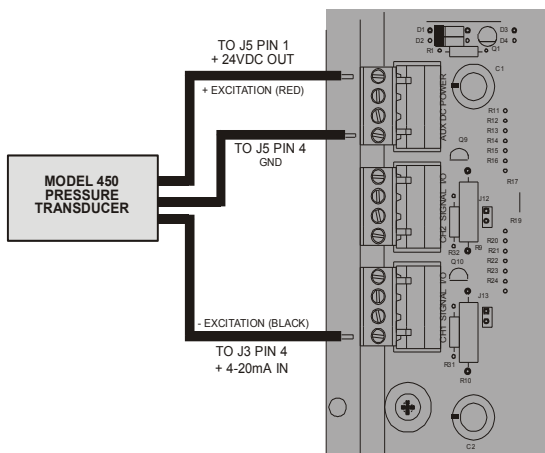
TO J5 PIN 1
+ 24VDC OUT

+ EXCITATION (RED)

TO J5 PIN 4
GND

MODEL 450
PRESSURE
TRANSDUCER

- EXCITATION (BLACK)

TO J3 PIN 4
+ 4-20mA IN

D1
D2
D3
D4
R1
Q1
C1
AUX DC POWER
R11
R12
R13
R14
R15
R16
R17
Q9
CH2 SIGNAL I/O
J12
R19
R32
R9
R20
R21
R22
R23
R24
Q10
CH1 SIGNAL I/O
J13
R31
R10
C2